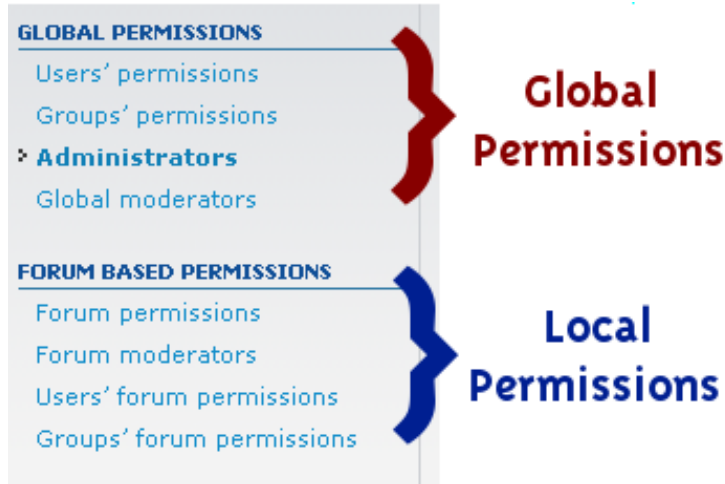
GLOBAL PERMISSIONS
Users' permissions
Groups' permissions
Administrators
Global moderators

Global Permissions

FORUM BASED PERMISSIONS
Forum permissions
Forum moderators
Users' forum permissions
Groups' forum permissions

Local Permissions